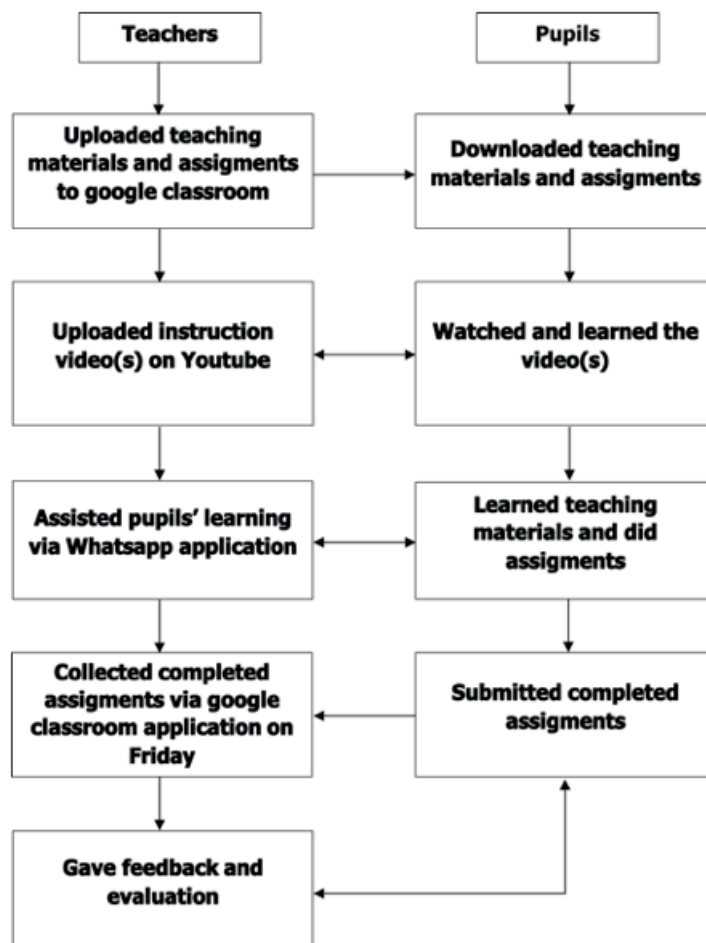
Teachers

Pupils

Uploaded teaching materials and assigments to google classroom

Downloaded teaching materials and assigments

Uploaded instruction video(s) on Youtube

Watched and learned the video(s)

Assisted pupils' learning via Whatsapp application

Learned teaching materials and did assigments

Collected completed assigments via google classroom application on Friday

Submitted completed assigments

Gave feedback and evaluation